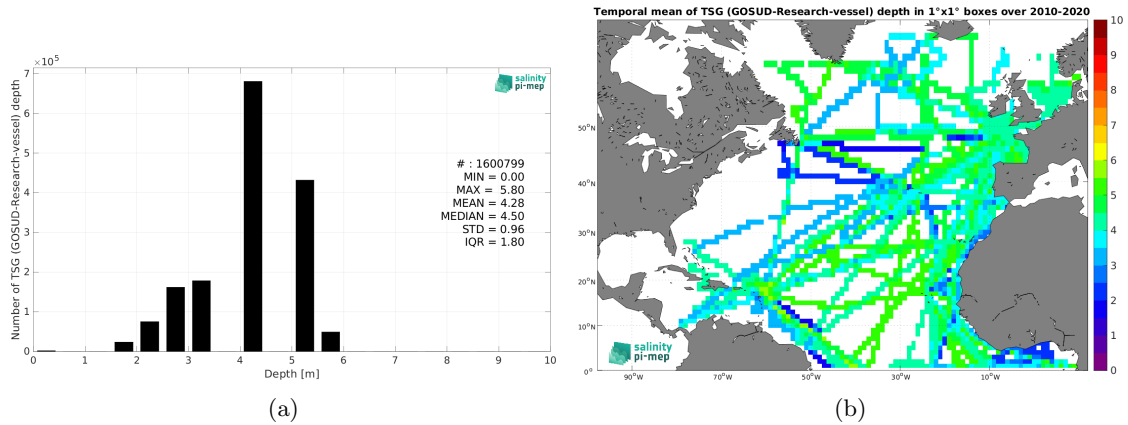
$\times10^5$

salinity pi-mep

# : 1600799
MIN = 0.00
MAX = 5.80
MEAN = 4.28
MEDIAN = 4.50
STD = 0.96
IQR = 1.80

Number of TSG (GOSUD-Research-vessel) depth

0 1 2 3 4 5 6 7

0 1 2 3 4 5 6 7 8 9 10

Depth [m]

(a)

Temporal mean of TSG (GOSUD-Research-vessel) depth in 1°x1° boxes over 2010-2020

50°N
40°N
30°N
20°N
10°N
0°

90°W 70°W 50°W 30°W 10°W

salinity pi-mep

10
9
8
7
6
5
4
3
2
1
0

(b)